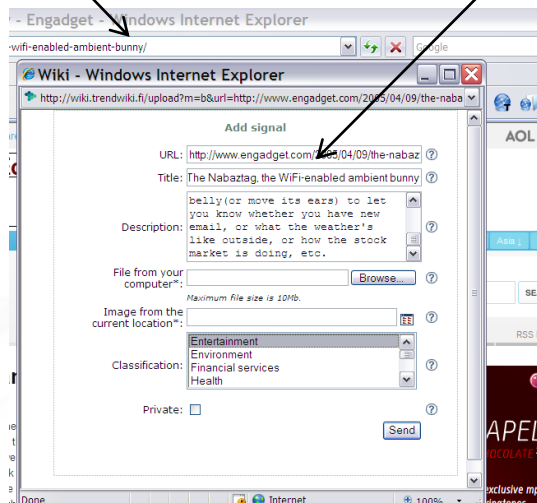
- Engadget - Windows Internet Explorer
-wifi-enabled-ambient-bunny/
Google

Wiki - Windows Internet Explorer
http://wiki.trendwiki.fi/upload?m=b&url=http://www.engadget.com/2005/04/09/the-nabaz

Add signal

URL: http://www.engadget.com/2005/04/09/the-nabaz ?
Title: The Nabaztag, the WiFi-enabled ambient bunny ?
Description: belly(or move its ears) to let you know whether you have new email, or what the weather's like outside, or how the stock market is doing, etc. ?
File from your computer*: Browse... ?
Maximum file size is 10Mb.
Image from the current location*: ?
Classification: Entertainment Environment Financial services Health ?
Private: ?
Send

AOL
Asia
SE
RSS
APEL
OCOLATE
xclusive m

Done
Internet
100%